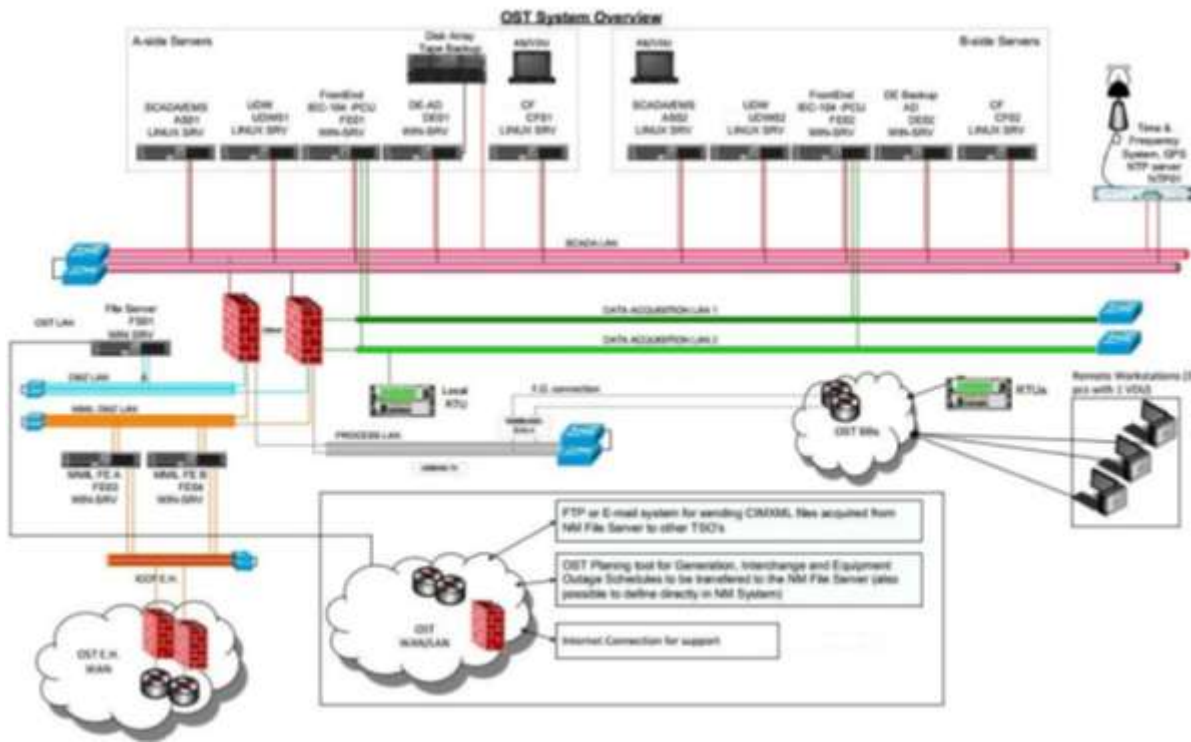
OST System Overview

A-side Servers

Disk Array
Tape Backup

AM/VIU

SCADA/EMS
AS01
LINUX SRV

UDW
UDWS1
LINUX SRV

FrontEnd
IEC-104 /PCU
FE01
WIN-SRV

DE-AD
DES1
WIN-SRV

CF
CFS1
LINUX SRV

AM/VIU

B-side Servers

SCADA/EMS
AS02
LINUX SRV

UDW
UDWS2
LINUX SRV

FrontEnd
IEC-104 /PCU
FE02
WIN-SRV

DE Backup
AD
DES2
WIN-SRV

CF
CFS2
LINUX SRV

Time & Frequency System, GPS NTP server NTPW

SCADA LAN

OST LAN

File Server
FS01
WIN-SRV

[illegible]

DATA ACQUISITION LAN 1

DATA ACQUISITION LAN 2

DMZ LAN

NMIL DMZ LAN

Local RTU

F.O. connection

RTUs

Remote Workstations (3 pcs with 2 VDU)

OST Sites

PROCESS LAN

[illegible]

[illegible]

NMIL FE A
FE03
WIN-SRV

NMIL FE B
FE04
WIN-SRV

FTP or E-mail system for sending CIM/XML files acquired from NM File Server to other TSO's

OST Planing tool for Generation, Interchange and Equipment Outage Schedules to be transferred to the NM File Server (also possible to define directly in NM System)

Internet Connection for support

ICCP E.H.

OST E.H. WAN

OST WAN/LAN